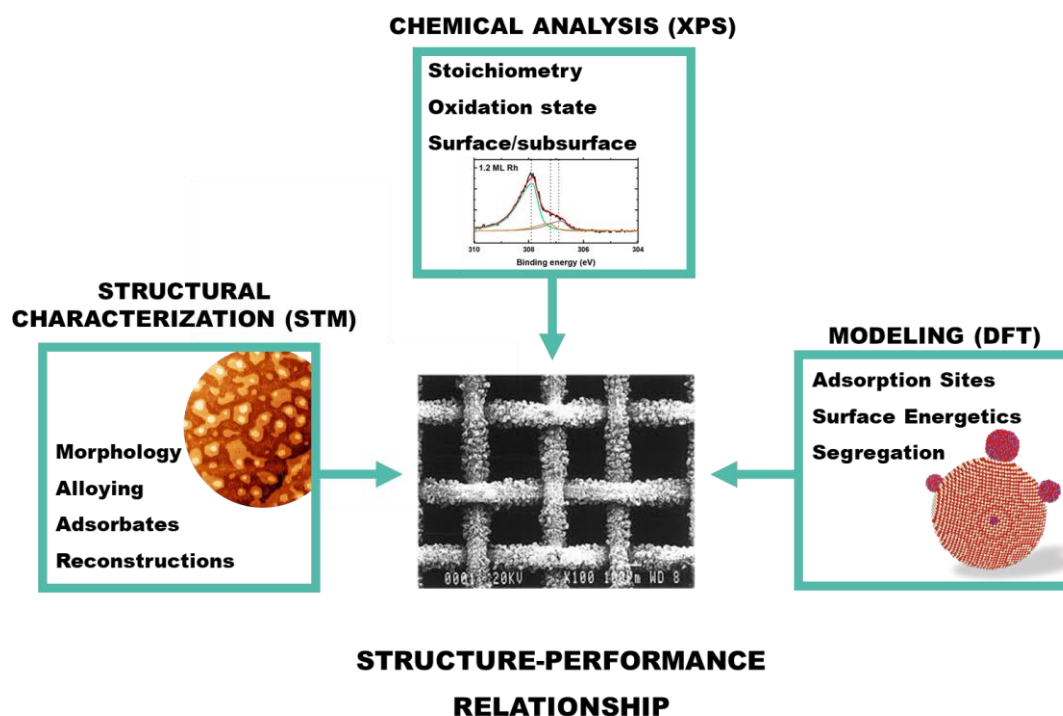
CHEMICAL ANALYSIS (XPS)

Stoichiometry

Oxidation state

Surface/subsurface

1.2 ML Rh

310 308 306 304

Binding energy (eV)

STRUCTURAL CHARACTERIZATION (STM)

Morphology

Alloying

Adsorbates

Reconstructions

MODELING (DFT)

Adsorption Sites

Surface Energetics

Segregation

0001 20KV X100 100µm WD 8

STRUCTURE-PERFORMANCE

RELATIONSHIP